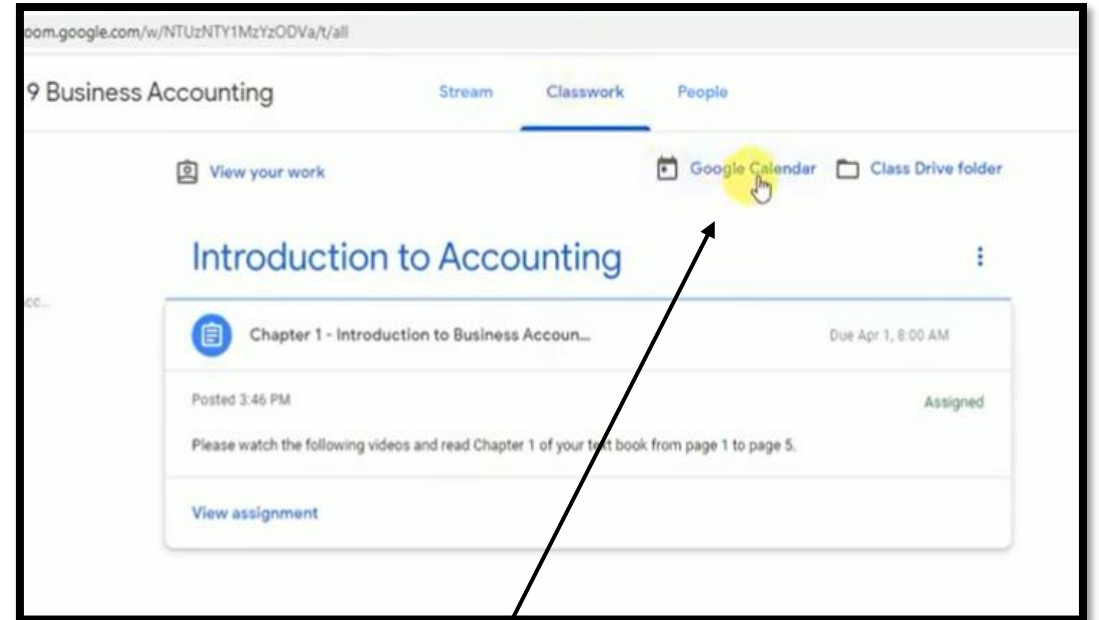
oom.google.com/w/NTUzNTY1MzYzODVa/t/all

9 Business Accounting

Stream

Classwork

People

View your work

Google Calendar

Class Drive folder

Introduction to Accounting

cc...

Chapter 1 - Introduction to Business Accoun...

Due Apr 1, 8:00 AM

Posted 3:46 PM

Assigned

Please watch the following videos and read Chapter 1 of your text book from page 1 to page 5.

View assignment